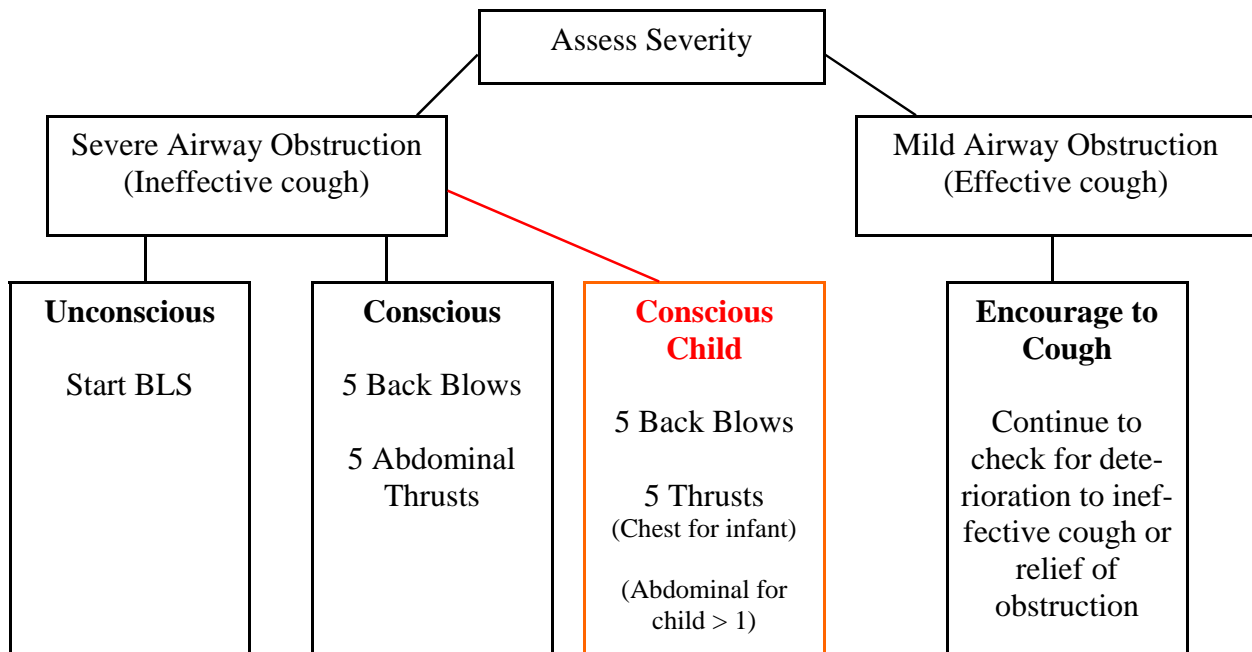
Assess Severity

Severe Airway Obstruction
(Ineffective cough)

Mild Airway Obstruction
(Effective cough)

**Unconscious**

Start BLS

**Conscious**

5 Back Blows

5 Abdominal Thrusts

**Conscious Child**

5 Back Blows

5 Thrusts
(Chest for infant)

(Abdominal for child > 1)

**Encourage to Cough**

Continue to check for deterioration to ineffective cough or relief of obstruction